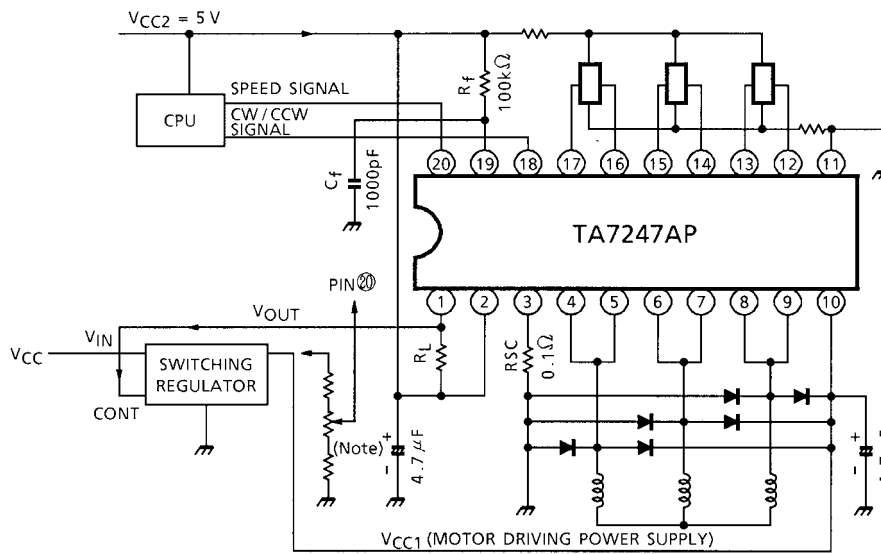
$V_{CC2}$ = 5 V

CPU

SPEED SIGNAL

CW / CCW SIGNAL

$R_f$ 100kΩ

$C_f$ 1000pF

20 19 18 17 16 15 14 13 12 11

TA7247AP

1 2 3 4 5 6 7 8 9 10

PIN⑳

$V_{OUT}$

$V_{IN}$

$V_{CC}$

SWITCHING REGULATOR

CONT

$R_L$

RSC 0.1Ω

(Note)

+

-

4.7μF

$V_{CC1}$ (MOTOR DRIVING POWER SUPPLY)